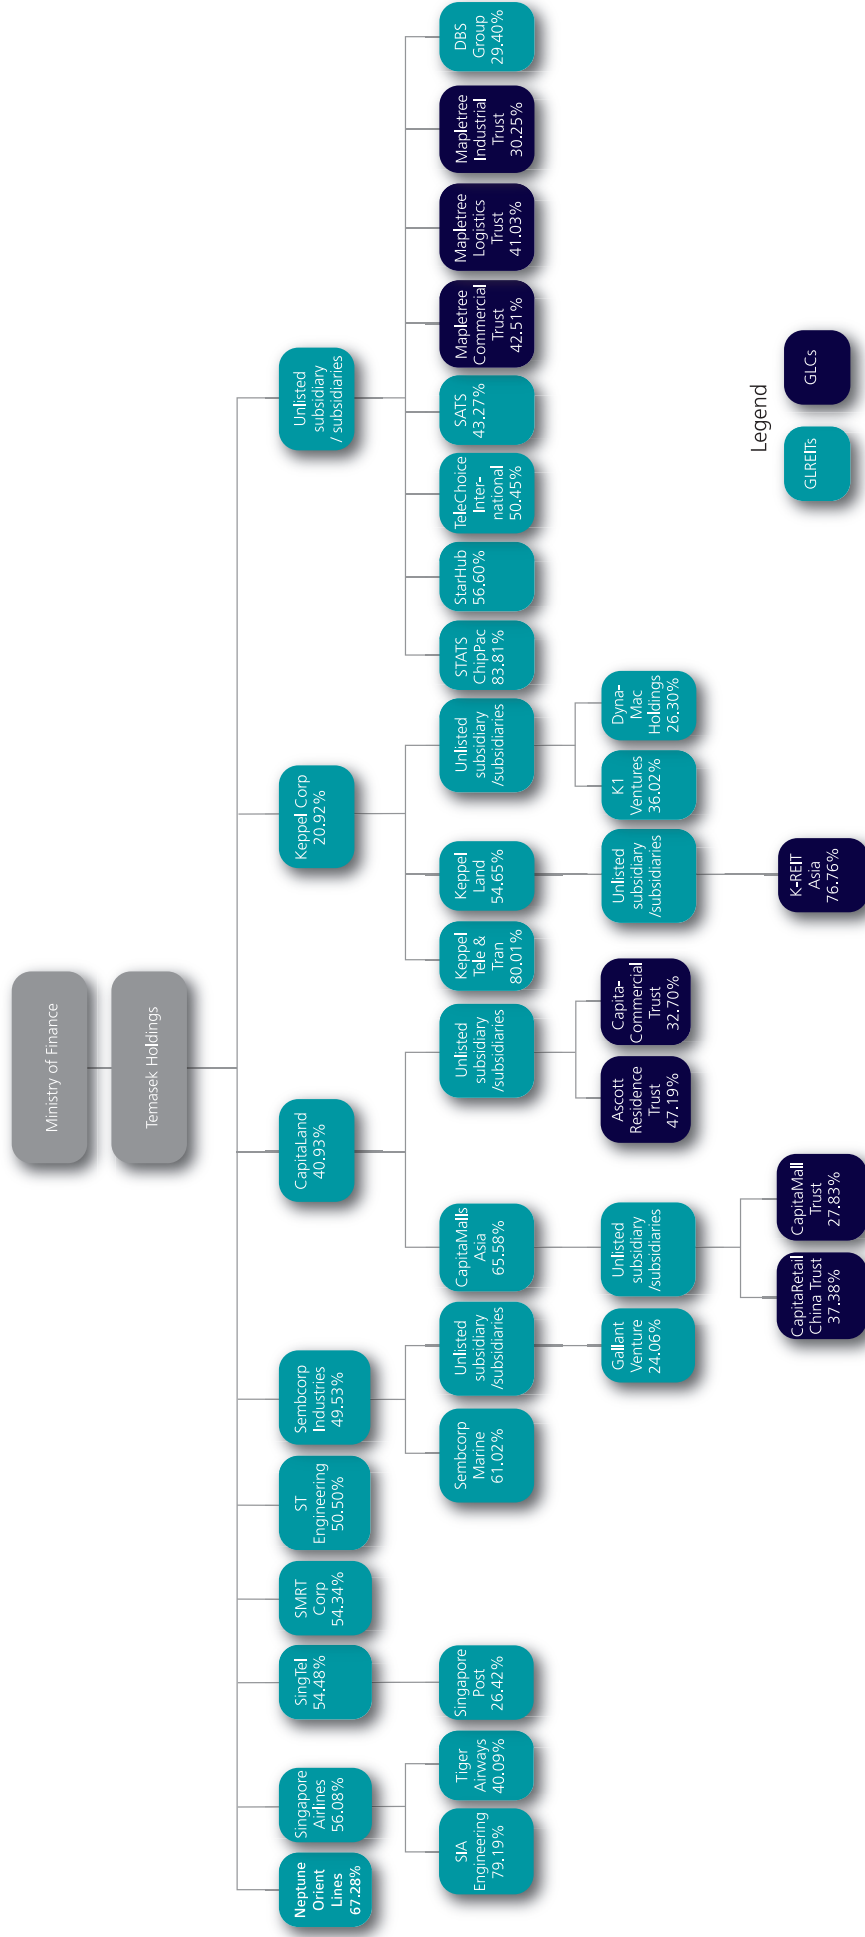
Ministry of Finance

Temasek Holdings

Neptune Orient Lines 67.28%

Singapore Airlines 56.08%

SIA Engineering 79.19%

Tiger Airways 40.09%

SingTel 54.48%

Singapore Post 26.42%

SMRT Corp 54.34%

ST Engineering 50.50%

Sembcorp Industries 49.53%

Sembcorp Marine 61.02%

Unlisted subsidiary /subsidiaries

Gallant Venture 24.06%

CapitaLand 40.93%

CapitaMalls Asia 65.58%

Unlisted subsidiary /subsidiaries

CapitaRetail China Trust 37.38%

CapitaMall Trust 27.83%

Unlisted subsidiary /subsidiaries

Ascott Residence Trust 47.19%

Capita-Commercial Trust 32.70%

Keppel Corp 20.92%

Keppel Tele & Tran 80.01%

Keppel Land 54.65%

Unlisted subsidiary /subsidiaries

K-REIT Asia 76.76%

Unlisted subsidiary /subsidiaries

K1 Ventures 36.02%

Dyna-Mac Holdings 26.30%

Unlisted subsidiary / subsidiaries

STATS ChipPac 83.81%

StarHub 56.60%

TeleChoice Inter-national 50.45%

SATS 43.27%

Mapletree Commercial Trust 42.51%

Mapletree Logistics Trust 41.03%

Mapletree Industrial Trust 30.25%

DBS Group 29.40%

Legend

GLREITs

GLCs